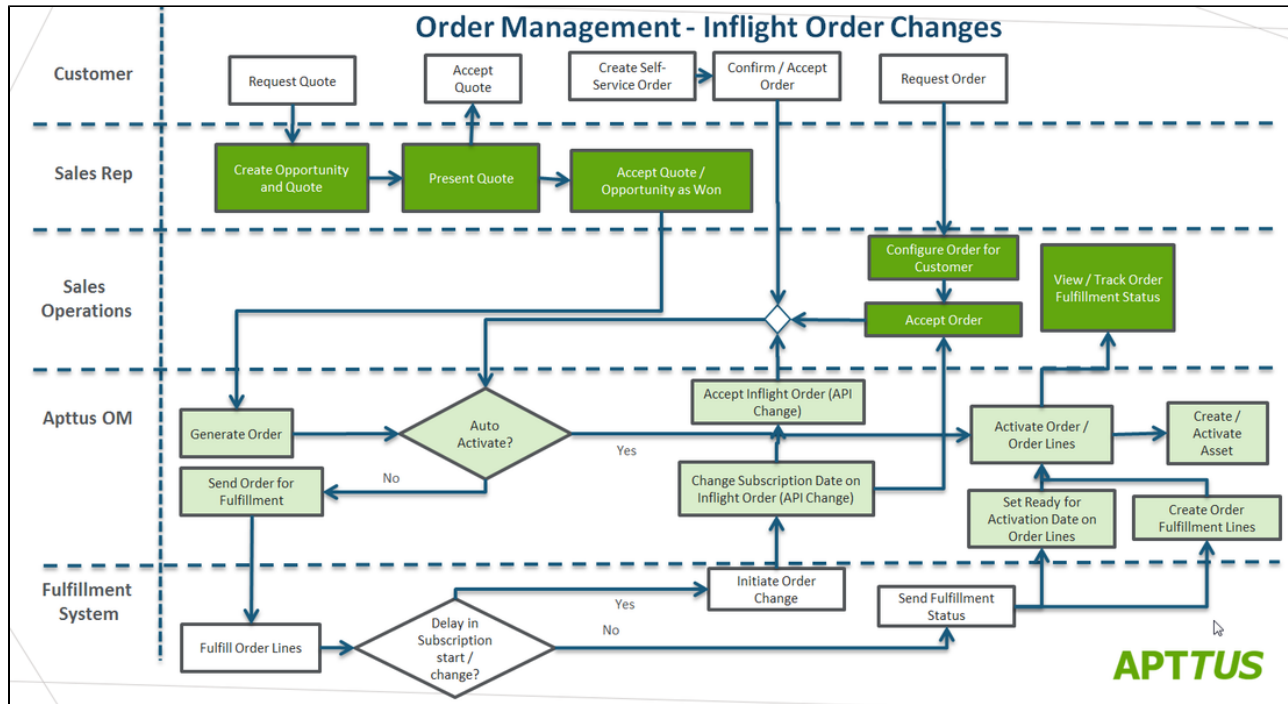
Order Management - Inflight Order Changes

Customer

Request Quote

Accept Quote

Create Self-Service Order

Confirm / Accept Order

Request Order

Sales Rep

Create Opportunity and Quote

Present Quote

Accept Quote / Opportunity as Won

Sales Operations

Configure Order for Customer

Accept Order

View / Track Order Fulfillment Status

Apttus OM

Generate Order

Auto Activate?

Yes

No

Accept Inflight Order (API Change)

Change Subscription Date on Inflight Order (API Change)

Activate Order / Order Lines

Create / Activate Asset

Send Order for Fulfillment

Set Ready for Activation Date on Order Lines

Create Order Fulfillment Lines

Fulfillment System

Fulfill Order Lines

Delay in Subscription start / change?

Yes

No

Initiate Order Change

Send Fulfillment Status

APTTUS